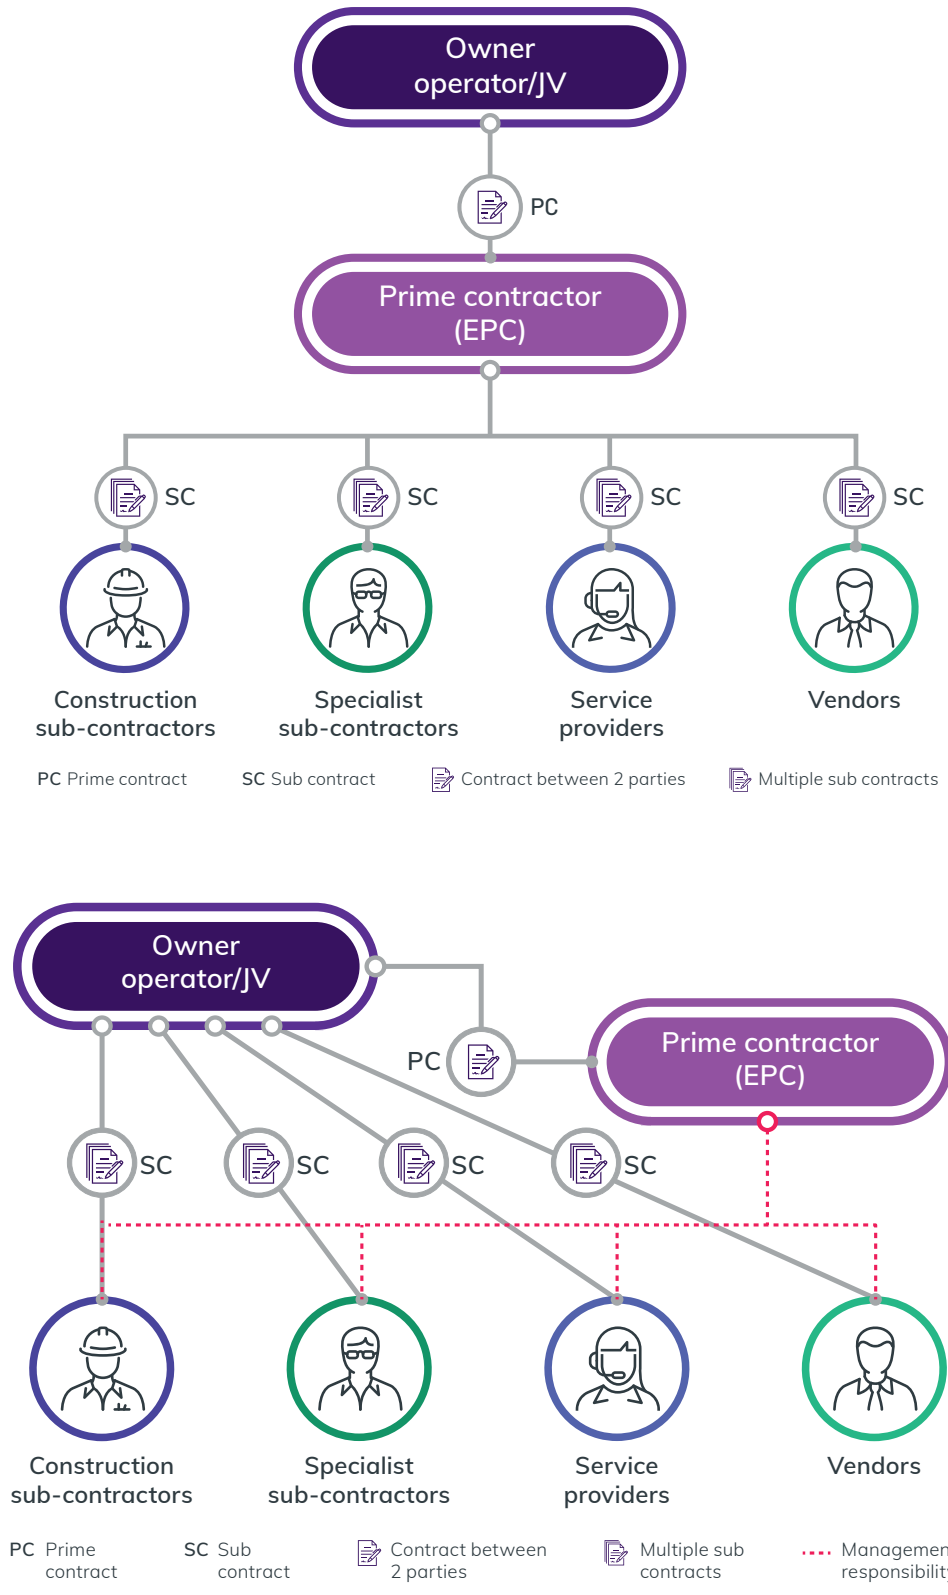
Owner operator/JV

PC

Prime contractor (EPC)

SC

SC

SC

SC

Construction sub-contractors

Specialist sub-contractors

Service providers

Vendors

PC Prime contract

SC Sub contract

Contract between 2 parties

Multiple sub contracts

Owner operator/JV

PC

Prime contractor (EPC)

SC

SC

SC

SC

Construction sub-contractors

Specialist sub-contractors

Service providers

Vendors

PC Prime contract

SC Sub contract

Contract between 2 parties

Multiple sub contracts

Managemen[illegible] responsibilit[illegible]